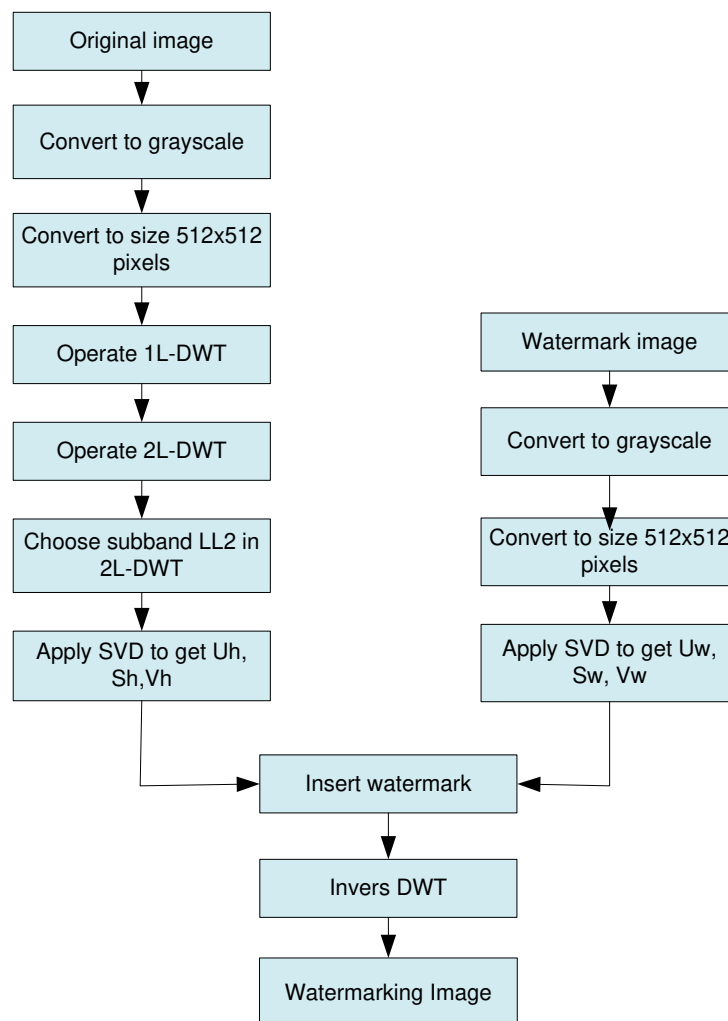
Original image

Convert to grayscale

Convert to size 512x512 pixels

Operate 1L-DWT

Operate 2L-DWT

Choose subband LL2 in 2L-DWT

Apply SVD to get Uh, Sh,Vh

Watermark image

Convert to grayscale

Convert to size 512x512 pixels

Apply SVD to get Uw, Sw, Vw

Insert watermark

Invers DWT

Watermarking Image